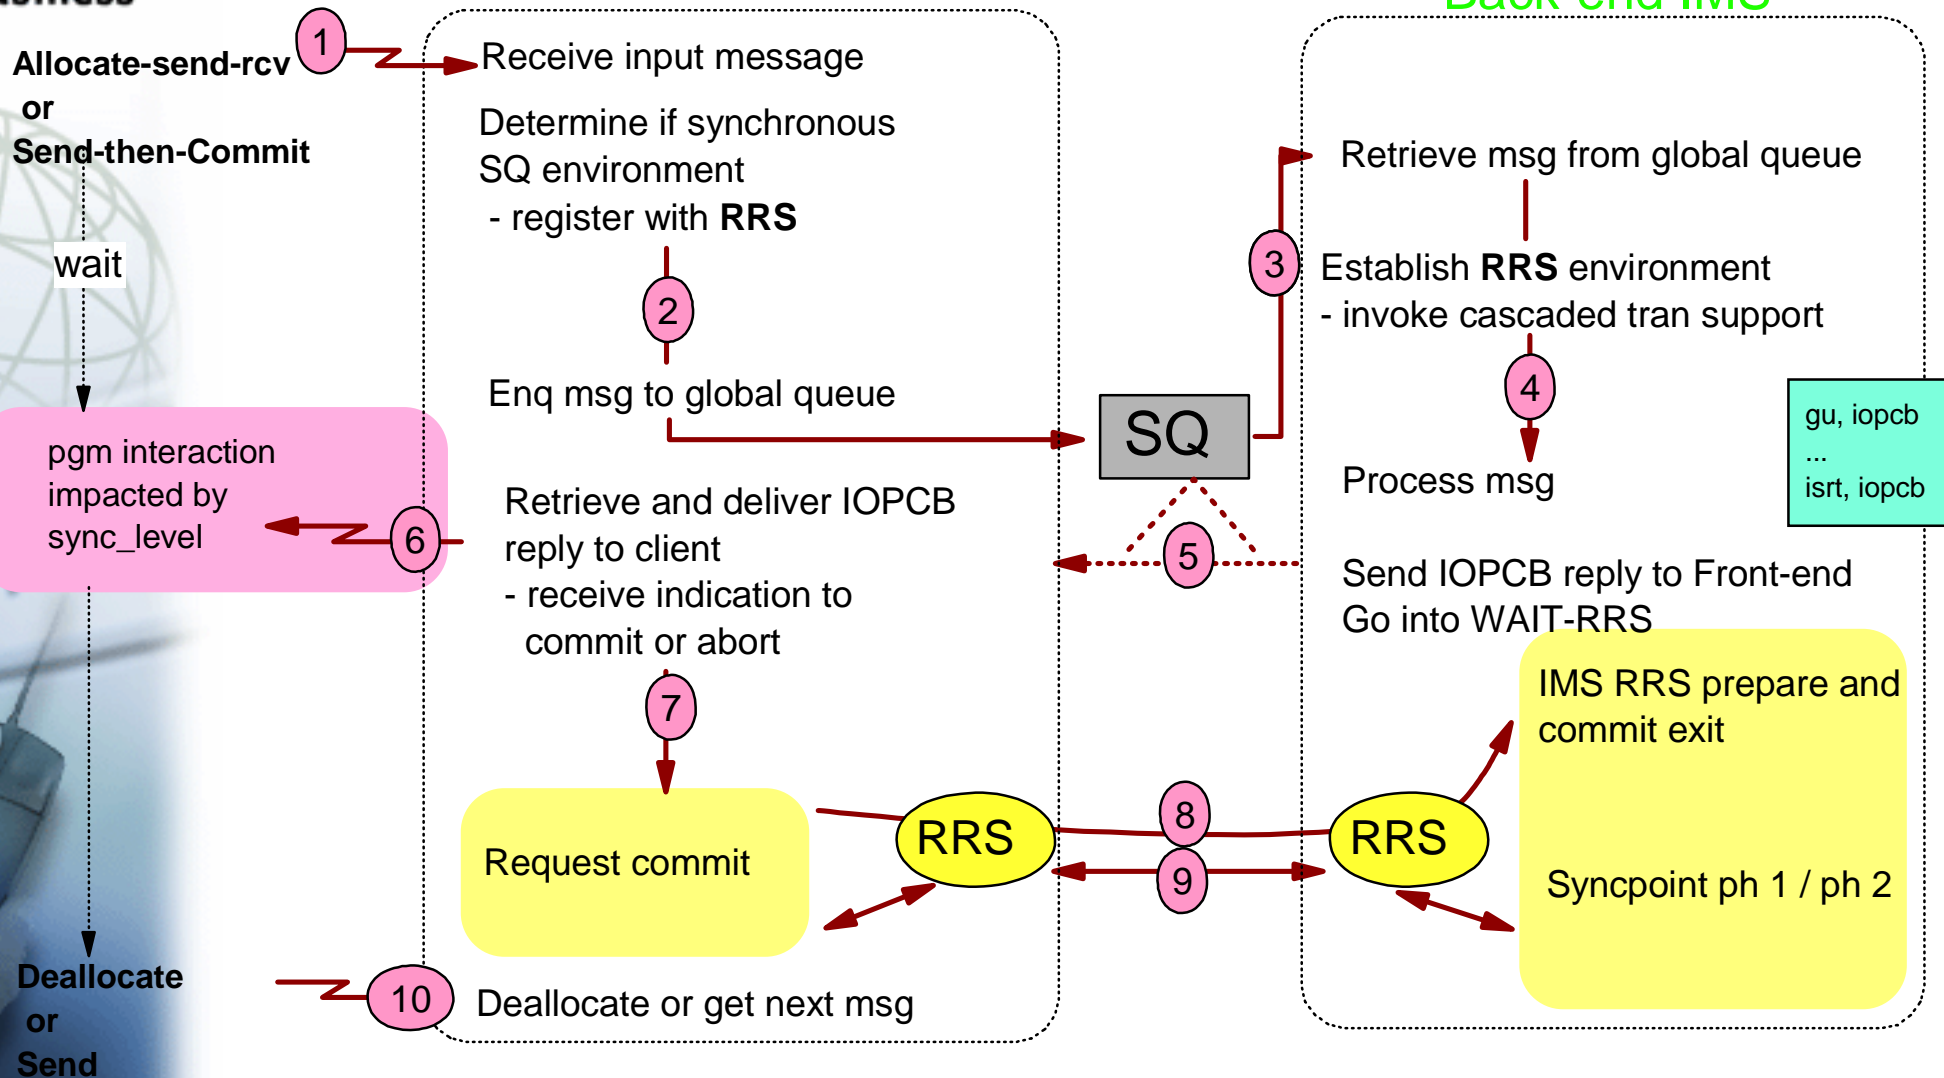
Allocate-send-rcv
or
Send-then-Commit

1

Receive input message

Determine if synchronous SQ environment
- register with RRS

2

Enq msg to global queue

wait

pgm interaction impacted by sync_level

6

Retrieve and deliver IOPCB reply to client
- receive indication to commit or abort

7

Request commit

RRS

8

9

10

Deallocate or get next msg

Deallocate
or
Send

SQ

5

3

Retrieve msg from global queue

Establish RRS environment
- invoke cascaded tran support

4

Process msg

gu, iopcb
...
isrt, iopcb

Send IOPCB reply to Front-end
Go into WAIT-RRS

IMS RRS prepare and commit exit

RRS

Syncpoint ph 1 / ph 2